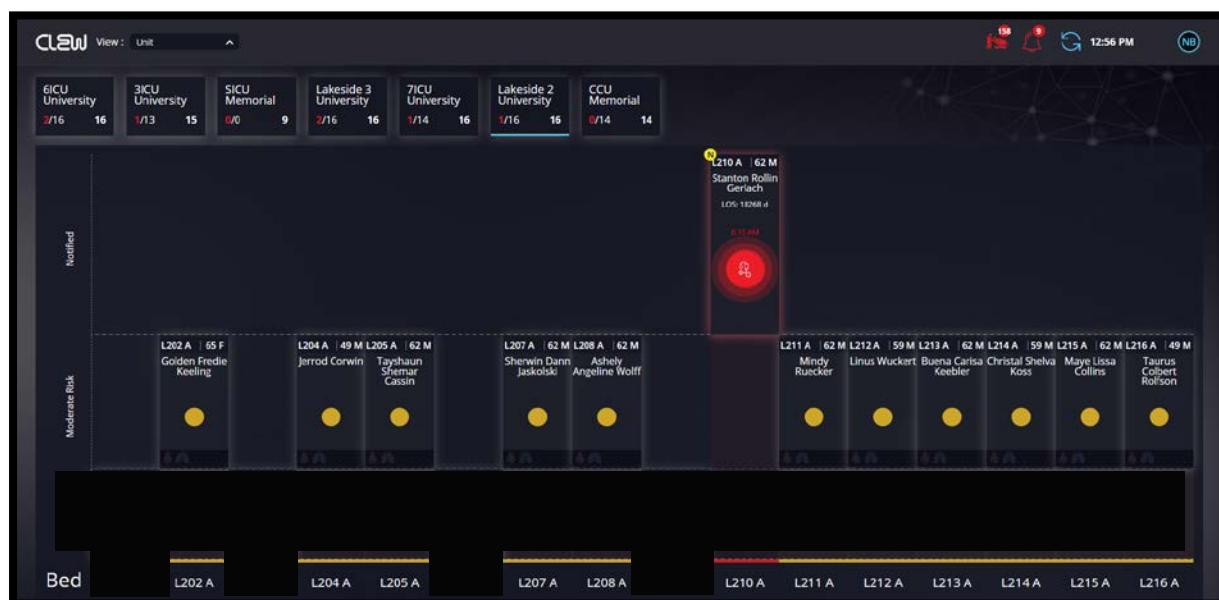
CLEW View : Unit

158 9 12:56 PM NB

6ICU University 2/16 16

3ICU University 1/13 15

SICU Memorial 0/0 9

Lakeside 3 University 2/16 16

7ICU University 1/14 16

Lakeside 2 University 1/16 16

CCU Memorial 0/14 14

Notified

N L210 A | 62 M Stanton Rollin Gerlach LOS: 18268 d

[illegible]

Moderate Risk

L202 A | 65 F Golden Fredie Keeling

L204 A | 49 M Jerrod Corwin

L205 A | 62 M Tayshaun Shemar Cassin

L207 A | 62 M Sherwin Dann Jaskolski

L208 A | 62 M Ashely Angeline Wolff

L211 A | 62 M Mindy Ruecker

L212 A | 59 M Linus Wuckert

L213 A | 62 M Buena Carisa Keebler

L214 A | 59 M Christal Shelva Koss

L215 A | 62 M Maye Lissa Collins

L216 A | 49 M Taurus Colbert Rolfson

Bed L202 A L204 A L205 A L207 A L208 A L210 A L211 A L212 A L213 A L214 A L215 A L216 A